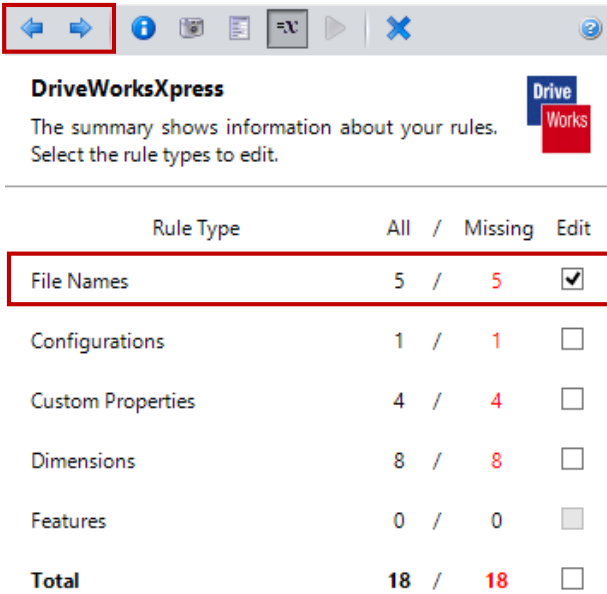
=x

DriveWorksXpress

The summary shows information about your rules. Select the rule types to edit.

Drive
Works

| Rule Type | All | / | Missing | Edit |
|---|---|---|---|---|
| File Names | 5 | / | 5 | ☑ |
| Configurations | 1 | / | 1 | ☐ |
| Custom Properties | 4 | / | 4 | ☐ |
| Dimensions | 8 | / | 8 | ☐ |
| Features | 0 | / | 0 | ☐ |
| **Total** | **18** | / | **18** | ☐ |